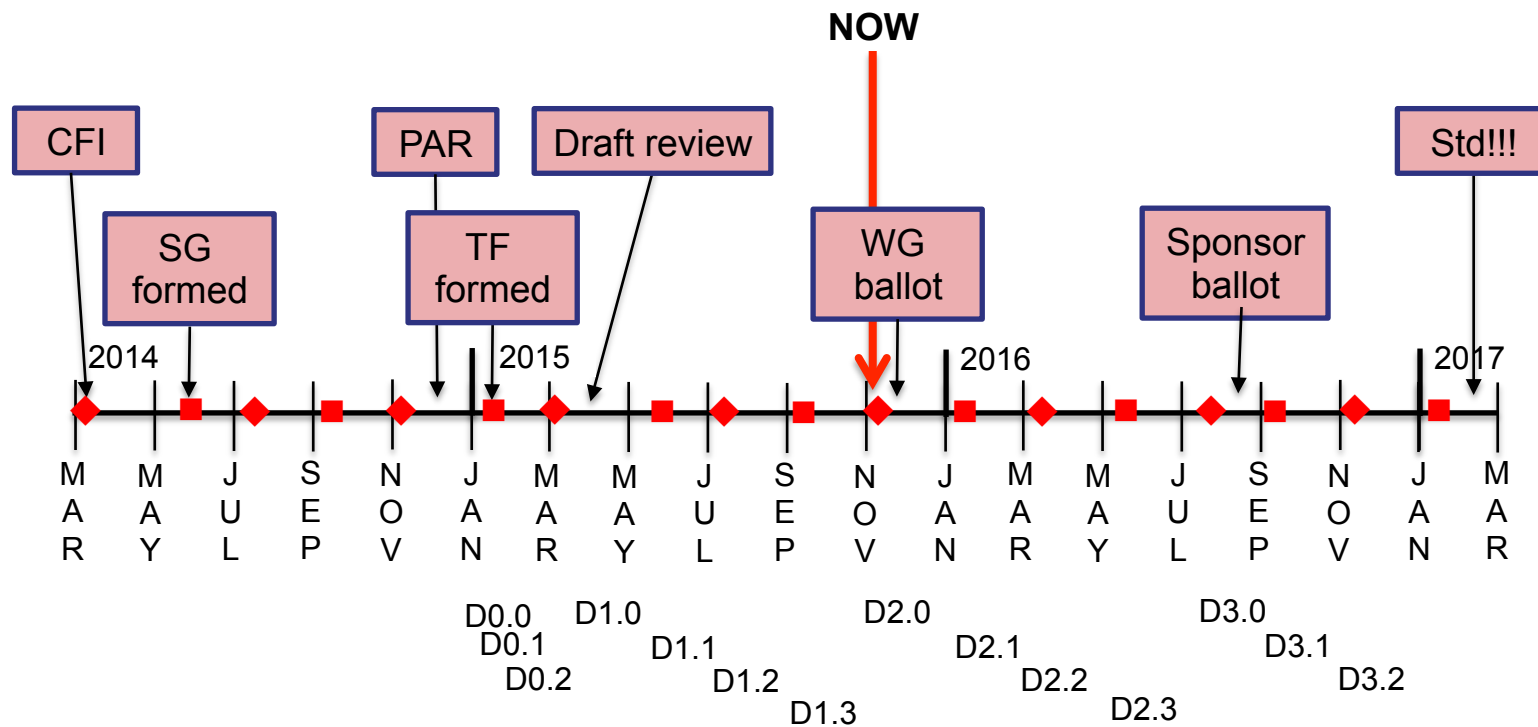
NOW

CFI

SG formed

PAR

TF formed

Draft review

WG ballot

Sponsor ballot

Std!!!

2014

2015

2016

2017

MAR MAY JUL SEP NOV JAN MAR MAY JUL SEP NOV JAN MAR MAY JUL SEP NOV JAN MAR

D0.0
D0.1
D0.2
D1.0
D1.1
D1.2
D1.3
D2.0
D2.1
D2.2
D2.3
D3.0
D3.1
D3.2